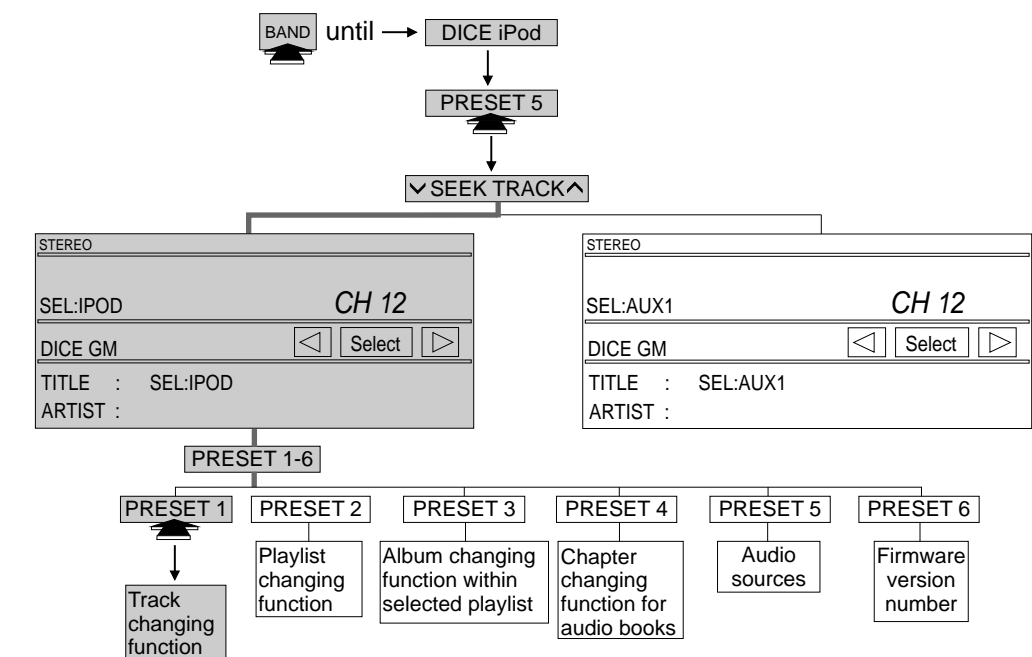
BAND until → DICE iPod

PRESET 5

SEEK TRACK

STEREO

SEL:IPOD CH 12

DICE GM Select

TITLE : SEL:IPOD

ARTIST :

STEREO

SEL:AUX1 CH 12

DICE GM Select

TITLE : SEL:AUX1

ARTIST :

PRESET 1-6

PRESET 1

PRESET 2

PRESET 3

PRESET 4

PRESET 5

PRESET 6

Track changing function

Playlist changing function

Album changing function within selected playlist

Chapter changing function for audio books

Audio sources

Firmware version number